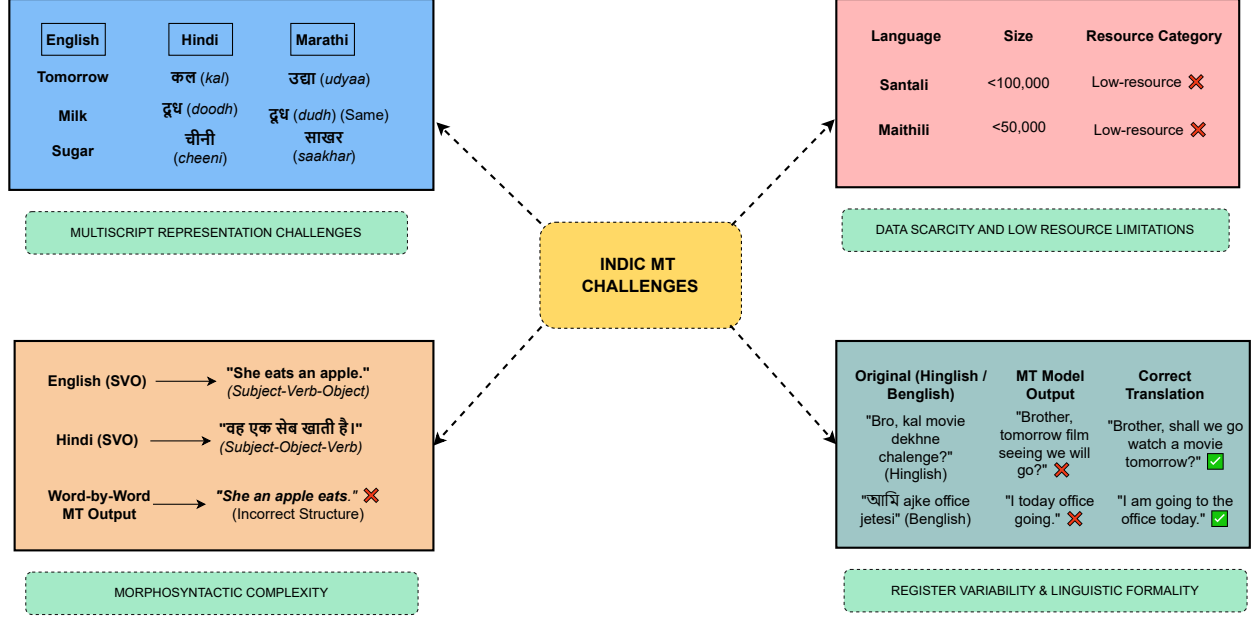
| English | Hindi | Marathi |
|---|---|---|
| Tomorrow | कल (*kal*) | उद्या (*udyaa*) |
| Milk | दूध (*doodh*) | दूध (*dudh*) (Same) |
| Sugar | चीनी (*cheeni*) | साखर (*saakhar*) |

MULTISCRIPT REPRESENTATION CHALLENGES

| Language | Size | Resource Category |
|---|---|---|
| Santali | <100,000 | Low-resource ❌ |
| Maithili | <50,000 | Low-resource ❌ |

DATA SCARCITY AND LOW RESOURCE LIMITATIONS

INDIC MT CHALLENGES

English (SVO) → "She eats an apple." (*Subject-Verb-Object*)

Hindi (SVO) → "वह एक सेब खाती है।" (*Subject-Object-Verb*)

Word-by-Word MT Output → *"She an apple eats."* ❌ (Incorrect Structure)

MORPHOSYNTACTIC COMPLEXITY

| Original (Hinglish / Benglish) | MT Model Output | Correct Translation |
|---|---|---|
| "Bro, kal movie dekhne chalenge?" (Hinglish) | "Brother, tomorrow film seeing we will go?" ❌ | "Brother, shall we go watch a movie tomorrow?" ✅ |
| "আমি ajke office jetesi" (Benglish) | "I today office going." ❌ | "I am going to the office today." ✅ |

REGISTER VARIABILITY & LINGUISTIC FORMALITY